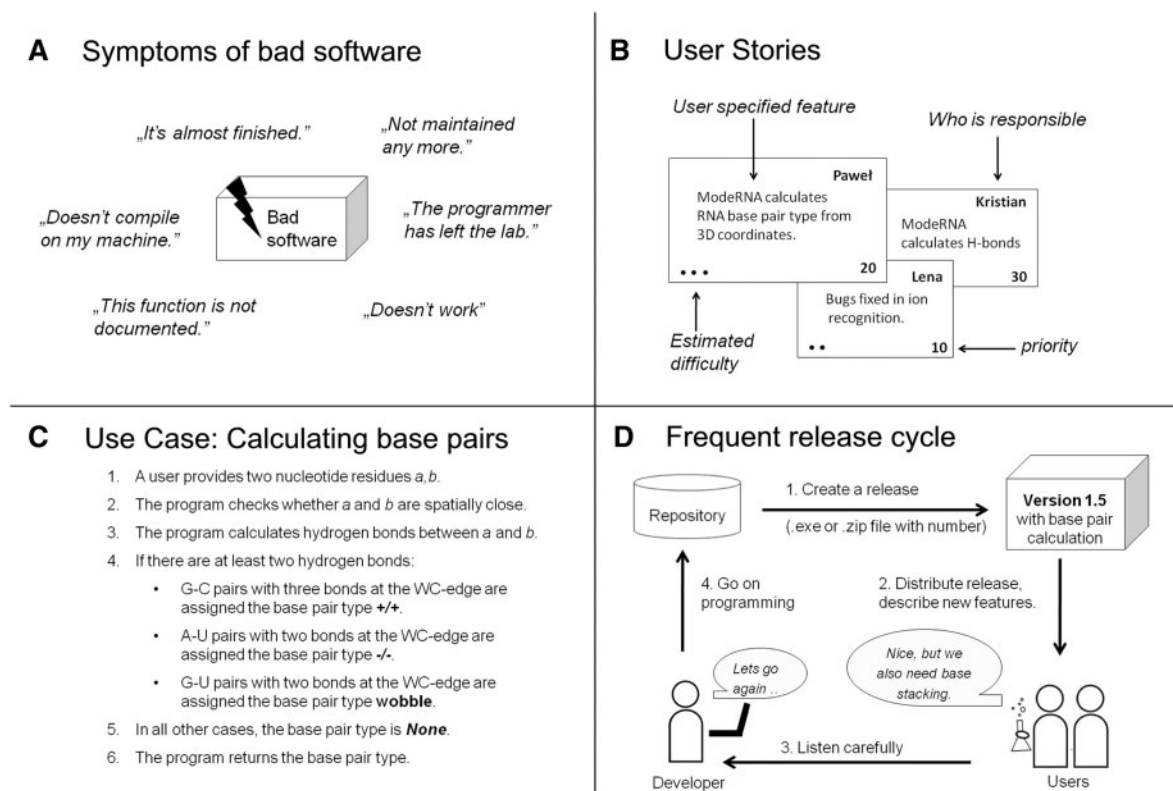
A Symptoms of bad software

„It's almost finished."

„Not maintained any more."

„Doesn't compile on my machine."

Bad software

„The programmer has left the lab."

„This function is not documented."

„Doesn't work"

B User Stories

User specified feature

Who is responsible

Paweł
ModeRNA calculates RNA base pair type from 3D coordinates.
• • •
20

Kristian
ModeRNA calculates H-bonds
30

Lena
Bugs fixed in ion recognition.
• •
10

Estimated difficulty

priority

C Use Case: Calculating base pairs

1. A user provides two nucleotide residues *a*, *b*.
2. The program checks whether *a* and *b* are spatially close.
3. The program calculates hydrogen bonds between *a* and *b*.
4. If there are at least two hydrogen bonds:
• G-C pairs with three bonds at the WC-edge are assigned the base pair type **+/+**.
• A-U pairs with two bonds at the WC-edge are assigned the base pair type **-/-**.
• G-U pairs with two bonds at the WC-edge are assigned the base pair type **wobble**.
5. In all other cases, the base pair type is ***None***.
6. The program returns the base pair type.

D Frequent release cycle

Repository

1. Create a release

(.exe or .zip file with number)

Version 1.5 with base pair calculation

4. Go on programming

2. Distribute release, describe new features.

Lets go again ..

Nice, but we also need base stacking.

3. Listen carefully

Developer

Users